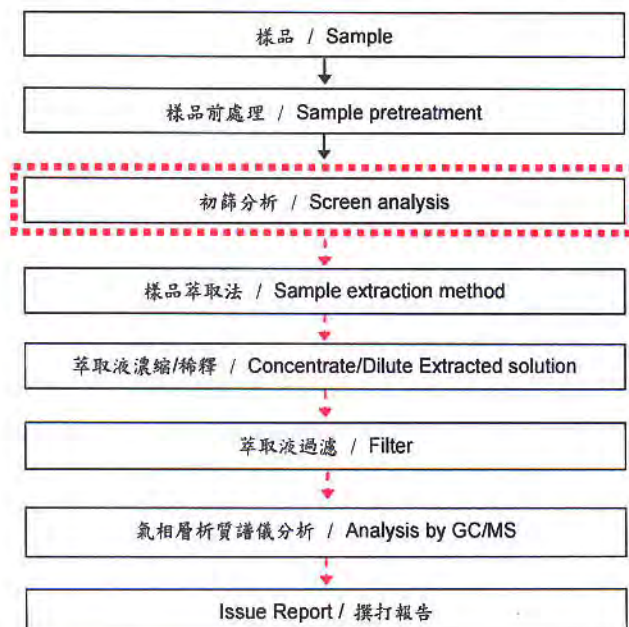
樣品 / Sample

樣品前處理 / Sample pretreatment

初篩分析 / Screen analysis

樣品萃取法 / Sample extraction method

萃取液濃縮/稀釋 / Concentrate/Dilute Extracted solution

萃取液過濾 / Filter

氣相層析質譜儀分析 / Analysis by GC/MS

Issue Report / 撰打報告